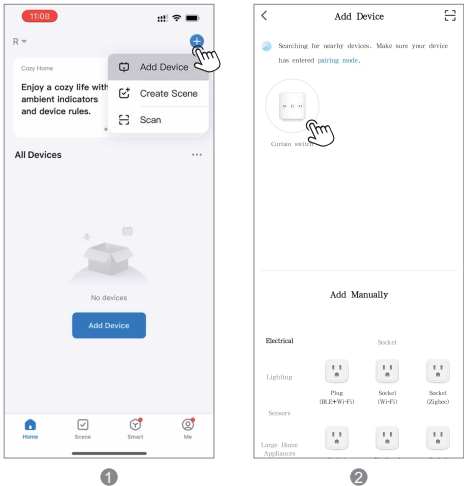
11:08

R

Cozy Home

Enjoy a cozy life with ambient indicators and device rules.

Add Device

Create Scene

Scan

All Devices

No devices

Add Device

Home

Scene

Smart

Me

Add Device

Searching for nearby devices. Make sure your device has entered pairing mode.

Curtain switch

Add Manually

Electrical

Socket

Lighting

Plug (BLE+Wi-Fi)

Socket (Wi-Fi)

Socket (Zigbee)

Sensors

Large Home Appliances

1

2